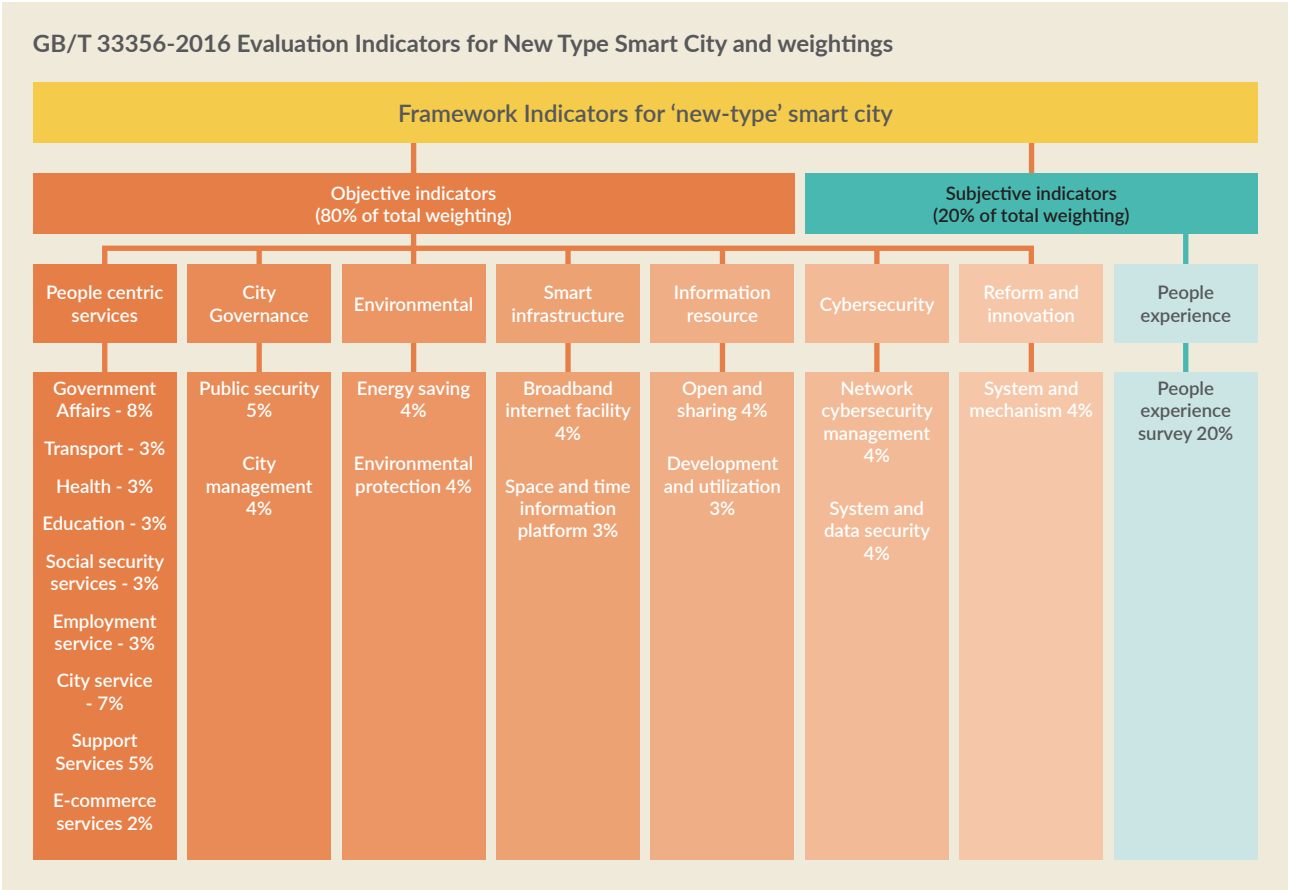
GB/T 33356-2016 Evaluation Indicators for New Type Smart City and weightings

Framework Indicators for 'new-type' smart city

Objective indicators
(80% of total weighting)

Subjective indicators
(20% of total weighting)

People centric services

Government Affairs - 8%

Transport - 3%

Health - 3%

Education - 3%

Social security services - 3%

Employment service - 3%

City service - 7%

Support Services 5%

E-commerce services 2%

City Governance

Public security 5%

City management 4%

Environmental

Energy saving 4%

Environmental protection 4%

Smart infrastructure

Broadband internet facility 4%

Space and time information platform 3%

Information resource

Open and sharing 4%

Development and utilization 3%

Cybersecurity

Network cybersecurity management 4%

System and data security 4%

Reform and innovation

System and mechanism 4%

People experience

People experience survey 20%